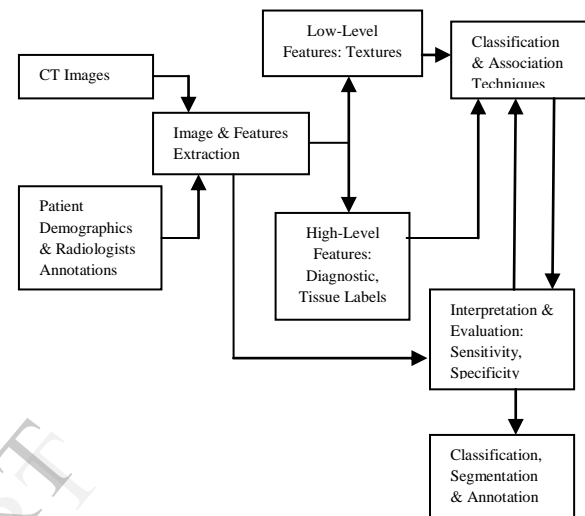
CT Images

Low-Level Features: Textures

Classification & Association Techniques

Image & Features Extraction

Patient Demographics & Radiologists Annotations

High-Level Features: Diagnostic, Tissue Labels

Interpretation & Evaluation: Sensitivity, Specificity

Classification, Segmentation & Annotation